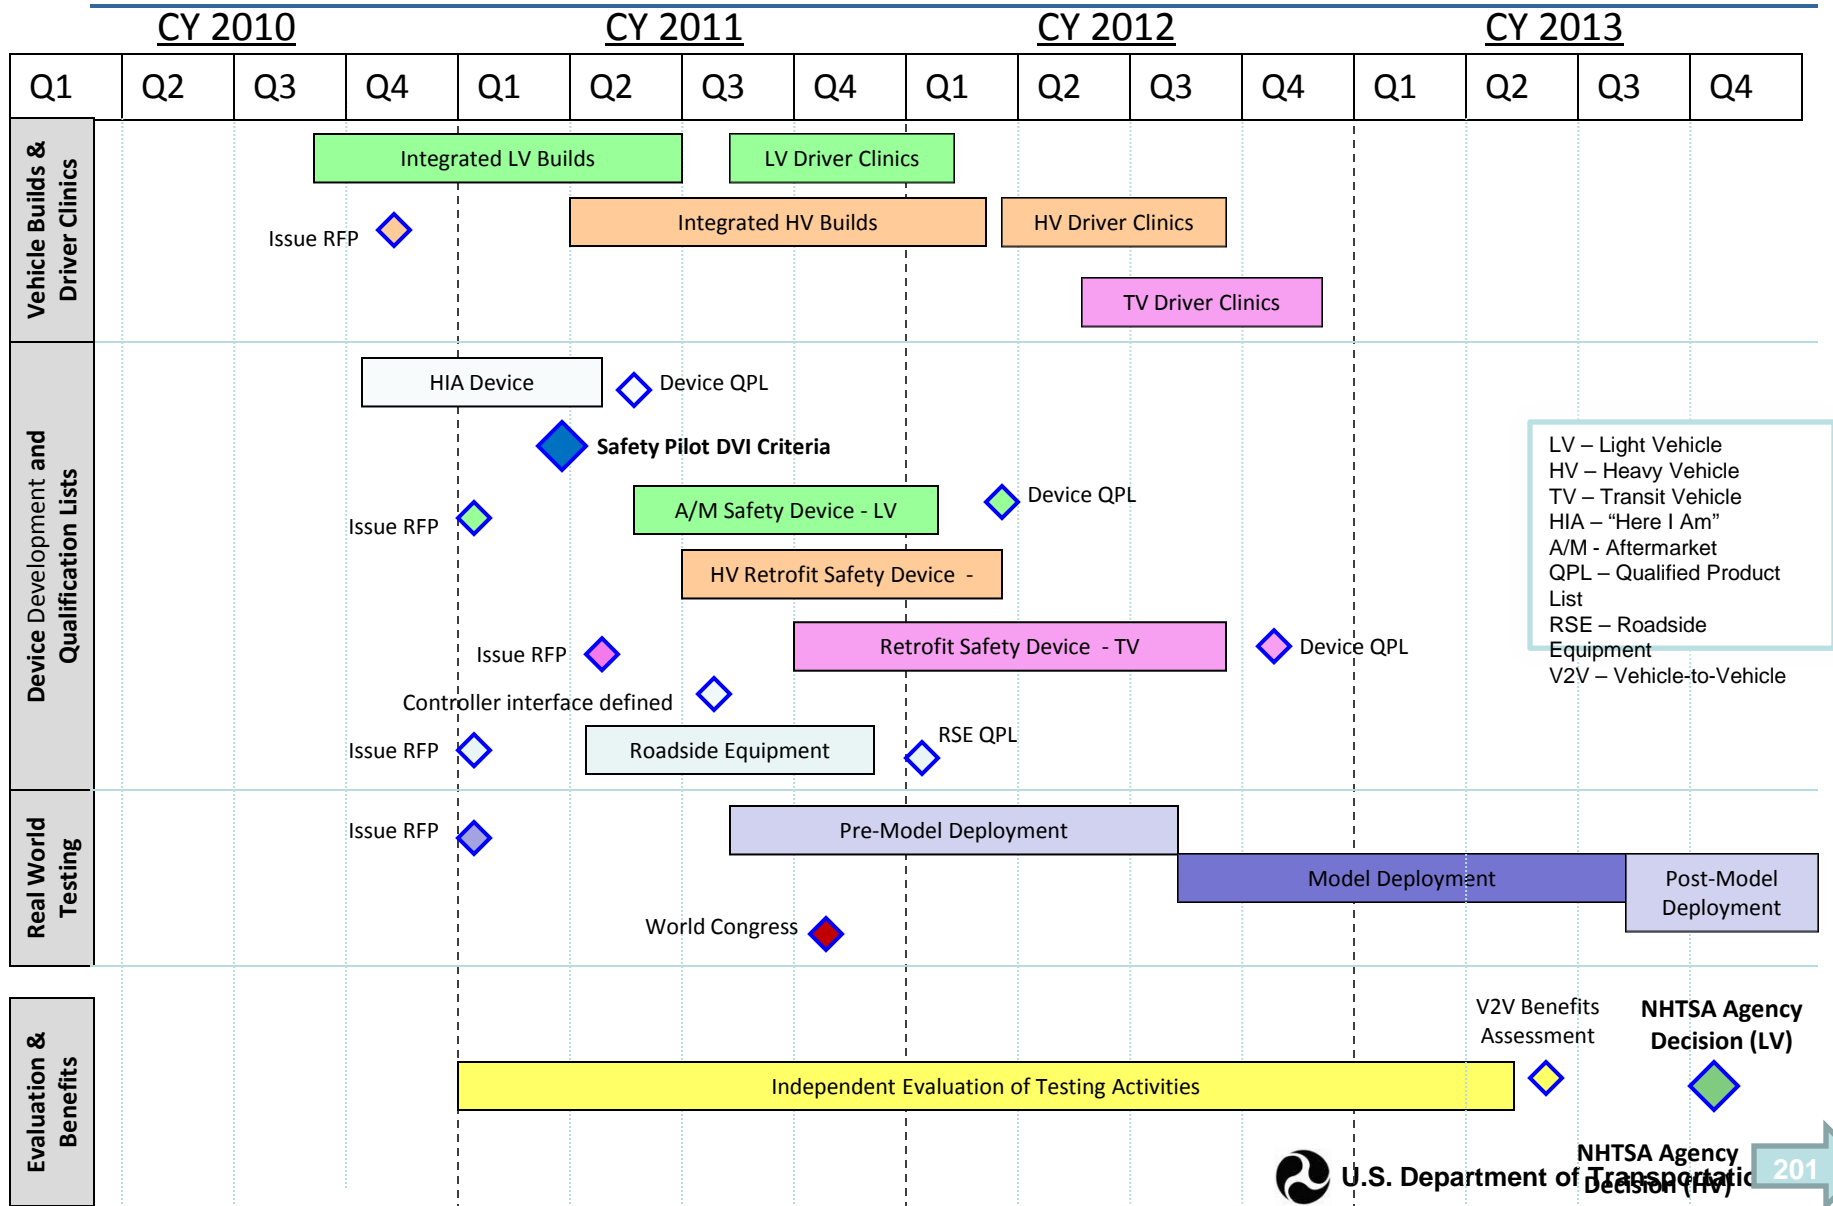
CY 2010 CY 2011 CY 2012 CY 2013

| Q1 | Q2 | Q3 | Q4 | Q1 | Q2 | Q3 | Q4 | Q1 | Q2 | Q3 | Q4 | Q1 | Q2 | Q3 | Q4 |
|---|---|---|---|---|---|---|---|---|---|---|---|---|---|---|---|

Vehicle Builds & Driver Clinics

Integrated LV Builds
LV Driver Clinics
Issue RFP
Integrated HV Builds
HV Driver Clinics
TV Driver Clinics

Device Development and Qualification Lists

HIA Device
Device QPL
Safety Pilot DVI Criteria
Issue RFP
A/M Safety Device - LV
Device QPL
HV Retrofit Safety Device -
Issue RFP
Retrofit Safety Device - TV
Device QPL
Controller interface defined
Issue RFP
Roadside Equipment
RSE QPL

LV – Light Vehicle
HV – Heavy Vehicle
TV – Transit Vehicle
HIA – “Here I Am”
A/M - Aftermarket
QPL – Qualified Product List
RSE – Roadside Equipment
V2V – Vehicle-to-Vehicle

Real World Testing

Issue RFP
Pre-Model Deployment
Model Deployment
Post-Model Deployment
World Congress

Evaluation & Benefits

V2V Benefits Assessment
NHTSA Agency Decision (LV)
Independent Evaluation of Testing Activities
NHTSA Agency Decision (HV)
U.S. Department of Transportatic
201